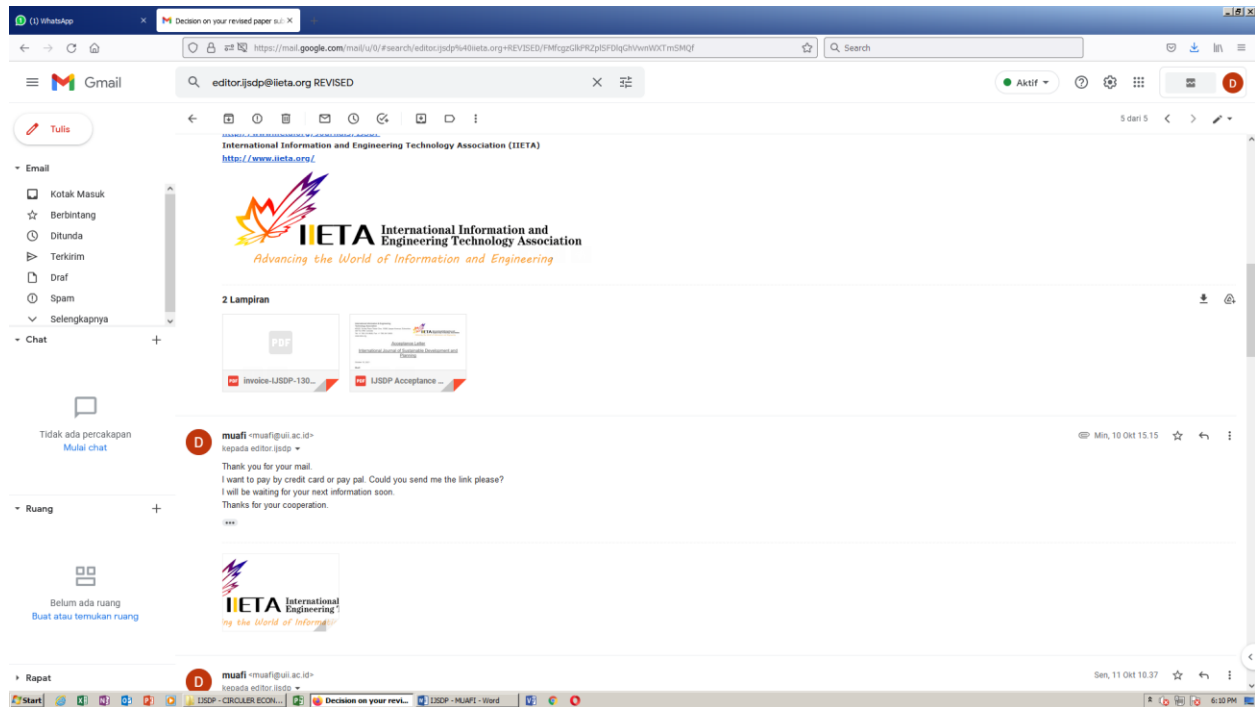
(1) WhatsApp
Decision on your revised paper su
https://mail.google.com/mail/u/0/#search/editor.ijsdp%40iieta.org+REVISED/FMfcgzGlkPZplSFDlqGhVwnWXTmSMQf
Search
Gmail
editor.ijsdp@iieta.org REVISED
Aktif
D
Tulis
Email
Kotak Masuk
Berbintang
Ditunda
Terkirim
Draf
Spam
Selengkapnya
Chat
Tidak ada percakapan
Mulai chat
Ruang
Belum ada ruang
Buat atau temukan ruang
Rapat
5 dari 5
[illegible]
International Information and Engineering Technology Association (IIETA)
http://www.iieta.org/
IIETA International Information and Engineering Technology Association
Advancing the World of Information and Engineering
2 Lampiran
PDF
invoice-IJSDP-130...
Acceptance Letter
International Journal of Sustainable Development and Planning
IJSDP Acceptance ...
muafi <muafi@uii.ac.id>
kepada editor.ijsdp
Min, 10 Okt 15.15
Thank you for your mail.
I want to pay by credit card or pay pal. Could you send me the link please?
I will be waiting for your next information soon.
Thanks for your cooperation.
IIETA International Engineering
ng the World of Informa
muafi <muafi@uii.ac.id>
kepada editor.ijsdp
Sen, 11 Okt 10.37
Start
IJSDP - CIRCULER ECON...
Decision on your revi...
IJSDP - MUAFI - Word
6:10 PM